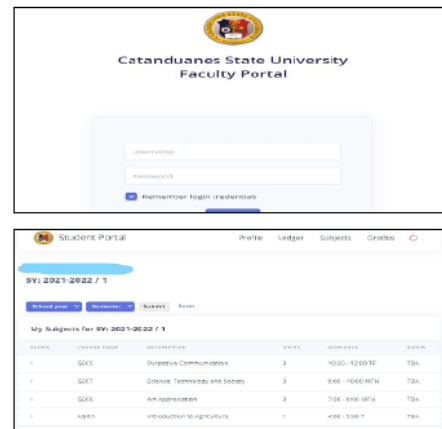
Catanduanes State University
Faculty Portal

Username

Password

Remember login credentials

Student Portal

Profile Ledger Subjects Grades

SY: 2021-2022 / 1

School year Semester Submit Reset

My Subjects for SY: 2021-2022 / 1

| BLOCK | COURSE CODE | DESCRIPTION | UNITS | SCHEDULE | ROOM |
|---|---|---|---|---|---|
| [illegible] | GEC5 | Purposive Communication | 3 | 10:30 - 12:00 TF | TBA |
| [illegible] | GEC7 | Science, Technology and Society | 3 | 9:00 - 10:00 MTH | TBA |
| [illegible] | GEC6 | Art Appreciation | 3 | 7:30 - 9:00 MTH | TBA |
| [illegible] | AGRI1 | Introduction to Agriculture | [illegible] | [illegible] | TBA |